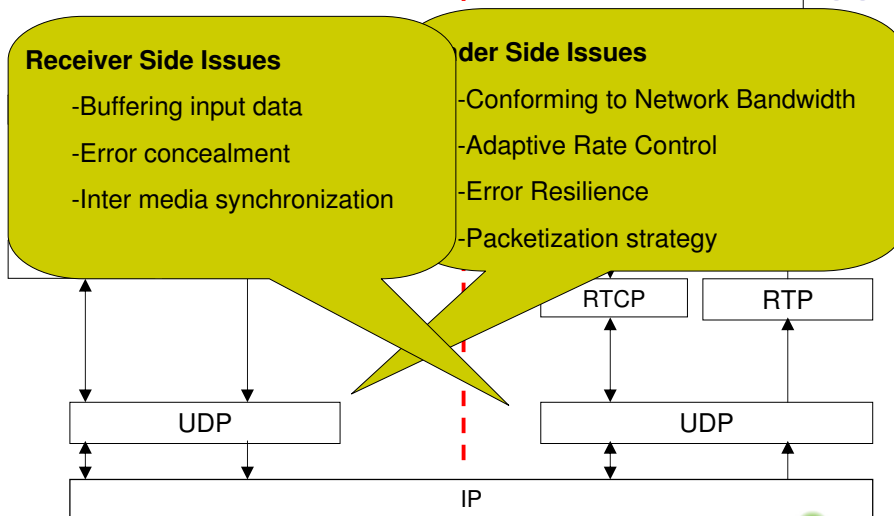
Receiver Side Issues

-Buffering input data

-Error concealment

-Inter media synchronization

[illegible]der Side Issues

-Conforming to Network Bandwidth

-Adaptive Rate Control

-Error Resilience

-Packetization strategy

RTCP

RTP

UDP

UDP

IP